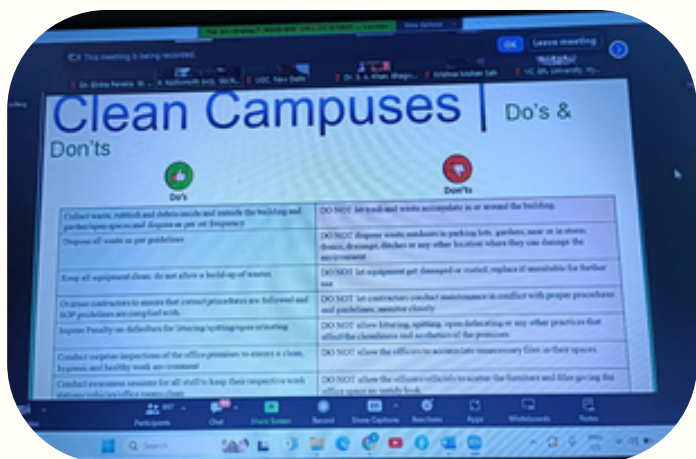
This meeting is being recorded.

OK

Leave meeting

Dr. Bina Renela

R. Ashutosh

UGC, New Delhi

Dr. S. A. Khan, Bhagw...

Krishna Mohan Sah

VC, BPL University

Clean Campuses | Do's & Don'ts

Do's

Don'ts

| Do's | Don'ts |
|---|---|
| Collect waste, rubbish and debris inside and outside the building and garden/open spaces and dispose as per set frequency | DO NOT let trash and waste accumulate in or around the building. |
| Dispose all waste as per guidelines | DO NOT dispose waste outdoors in parking lots, gardens, near or in storm drains, drainage, ditches or any other location where they can damage the environment |
| Keep all equipment clean; do not allow a build-up of wastes. | DO NOT let equipment get damaged or rusted, replace if unsuitable for further use |
| Oversee contractors to ensure that correct procedures are followed and SOP guidelines are complied with. | DO NOT let contractors conduct maintenance in conflict with proper procedures and guidelines, sensitive closely |
| Impose Penalty on defaulters for littering/spitting/open urinating | DO NOT allow littering, spitting, open defecating or any other practices that affect the cleanliness and aesthetics of the premises. |
| Conduct surprise inspections of the office premises to ensure a clean, hygienic and healthy work environment | DO NOT allow the officers to accumulate unnecessary files in their spaces. |
| Conduct awareness sessions for all staff to keep their respective work stations/table/office rooms clean | DO NOT allow the officers/officials to scatter the furniture and files giving the office space an untidy look |

Participants

Chat

Share Screen

Record

Show Captions

Reactions

Apps

Whiteboards

Notes

Search